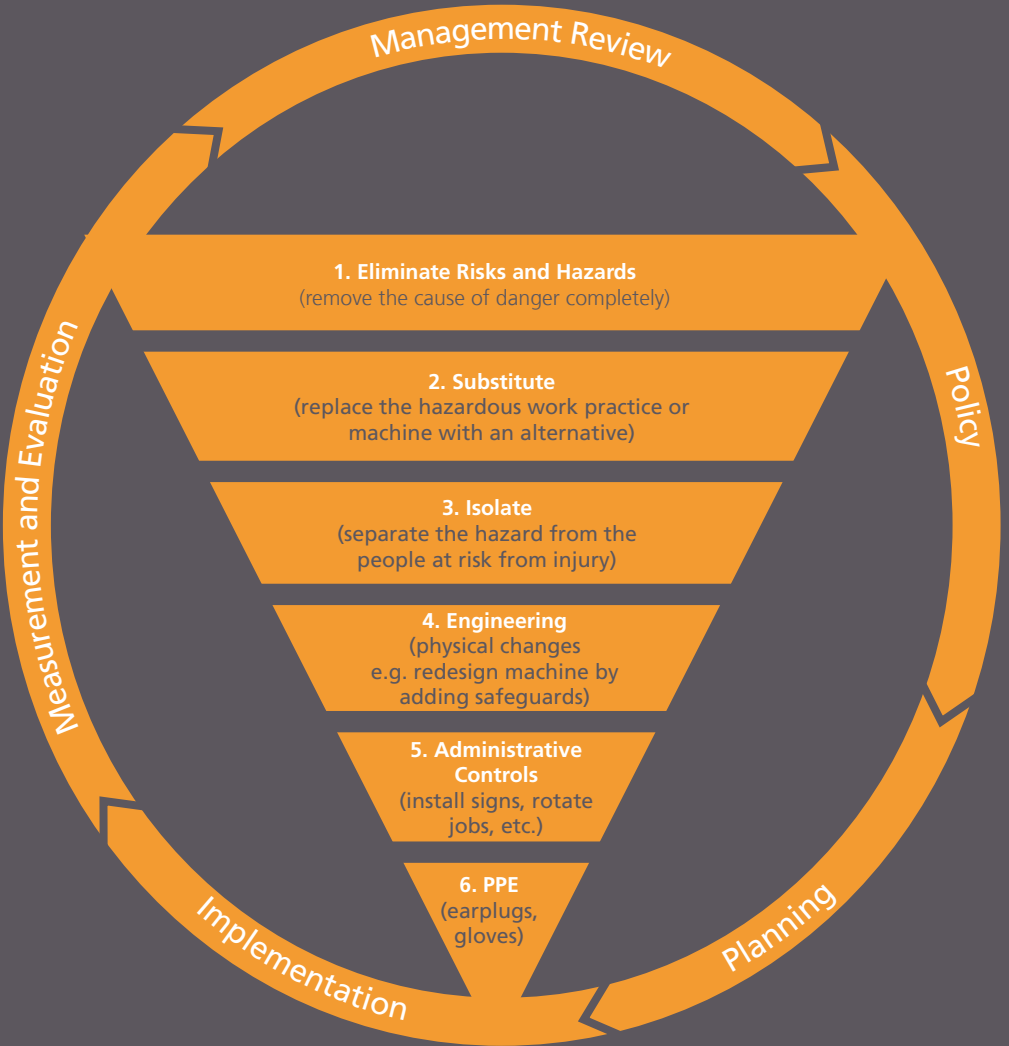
Management Review

Policy

Planning

Implementation

Measurement and Evaluation

1. Eliminate Risks and Hazards
(remove the cause of danger completely)

2. Substitute
(replace the hazardous work practice or machine with an alternative)

3. Isolate
(separate the hazard from the people at risk from injury)

4. Engineering
(physical changes e.g. redesign machine by adding safeguards)

5. Administrative Controls
(install signs, rotate jobs, etc.)

6. PPE
(earplugs, gloves)